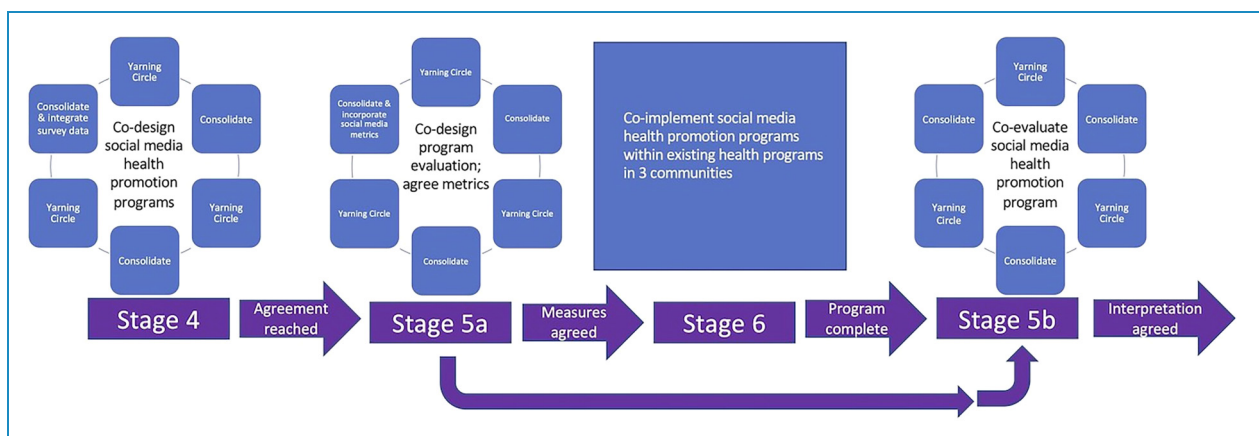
Yarning Circle

Consolidate & integrate survey data

Co-design social media health promotion programs

Consolidate

Yarning Circle

Yarning Circle

Consolidate

Yarning Circle

Consolidate & incorporate social media metrics

Co-design program evaluation; agree metrics

Consolidate

Yarning Circle

Yarning Circle

Consolidate

Co-implement social media health promotion programs within existing health programs in 3 communities

Yarning Circle

Consolidate

Co-evaluate social media health promotion program

Consolidate

Yarning Circle

Yarning Circle

Consolidate

Stage 4

Agreement reached

Stage 5a

Measures agreed

Stage 6

Program complete

Stage 5b

Interpretation agreed